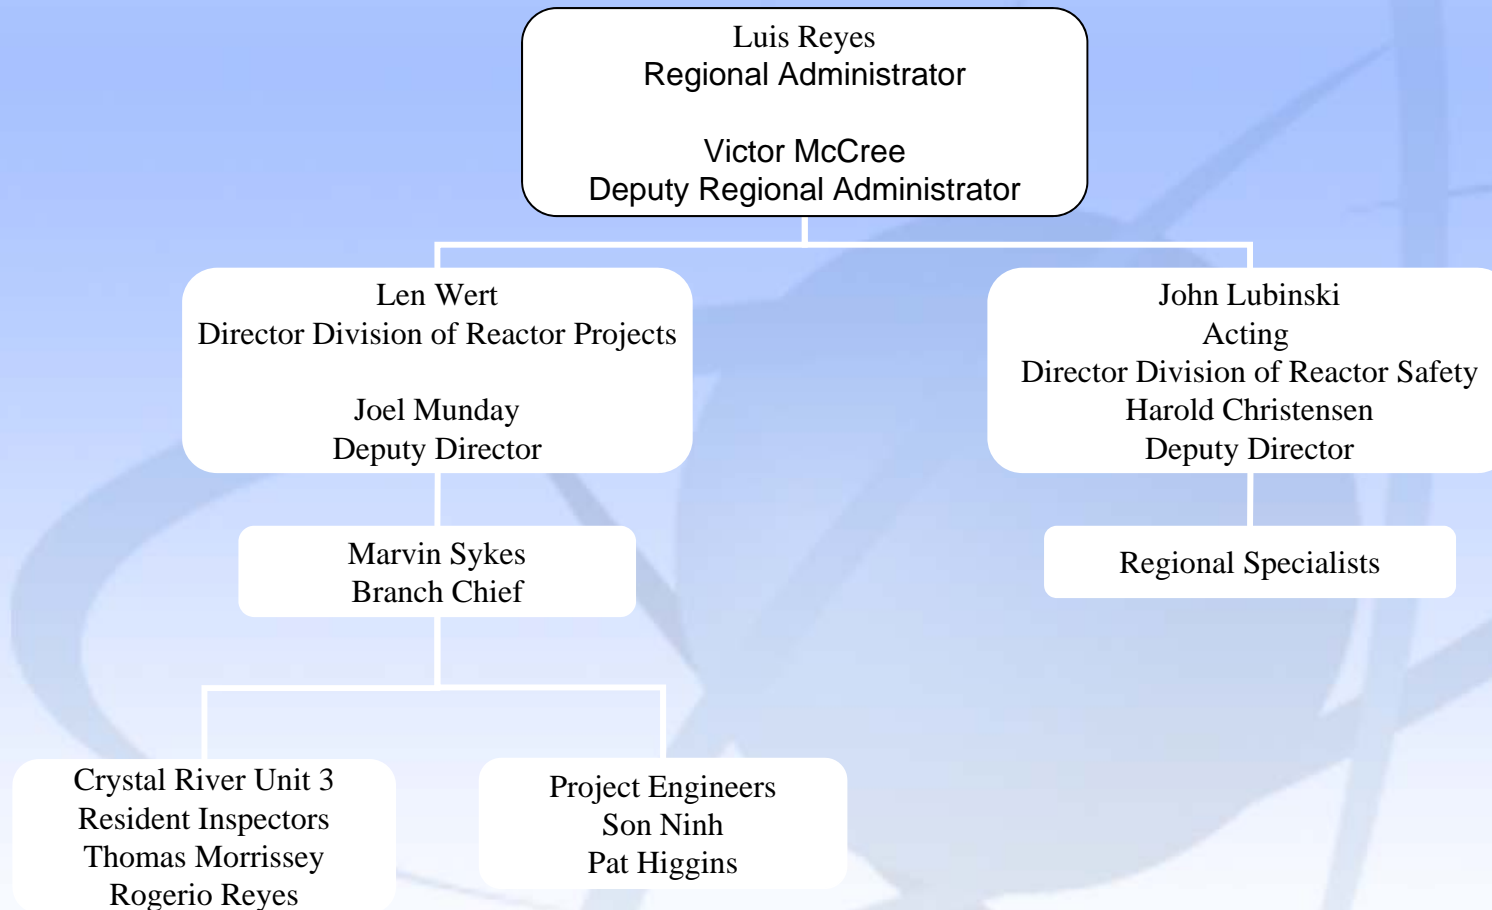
Luis Reyes
Regional Administrator

Victor McCree
Deputy Regional Administrator

Len Wert
Director Division of Reactor Projects

Joel Munday
Deputy Director

John Lubinski
Acting
Director Division of Reactor Safety
Harold Christensen
Deputy Director

Marvin Sykes
Branch Chief

Regional Specialists

Crystal River Unit 3
Resident Inspectors
Thomas Morrissey
Rogerio Reyes

Project Engineers
Son Ninh
Pat Higgins